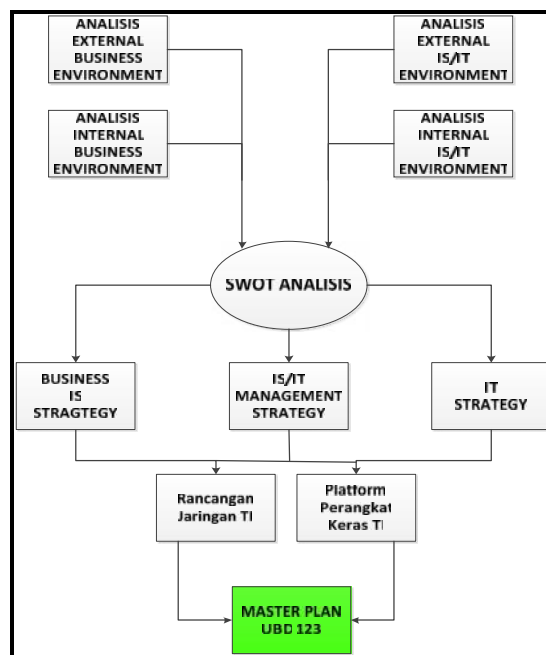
ANALISIS EXTERNAL BUSINESS ENVIRONMENT

ANALISIS INTERNAL BUSINESS ENVIRONMENT

ANALISIS EXTERNAL IS/IT ENVIRONMENT

ANALISIS INTERNAL IS/IT ENVIRONMENT

SWOT ANALISIS

BUSINESS IS STRAGTEGY

IS/IT MANAGEMENT STRATEGY

IT STRATEGY

Rancangan Jaringan TI

Platform Perangkat Keras TI

MASTER PLAN UBD 123